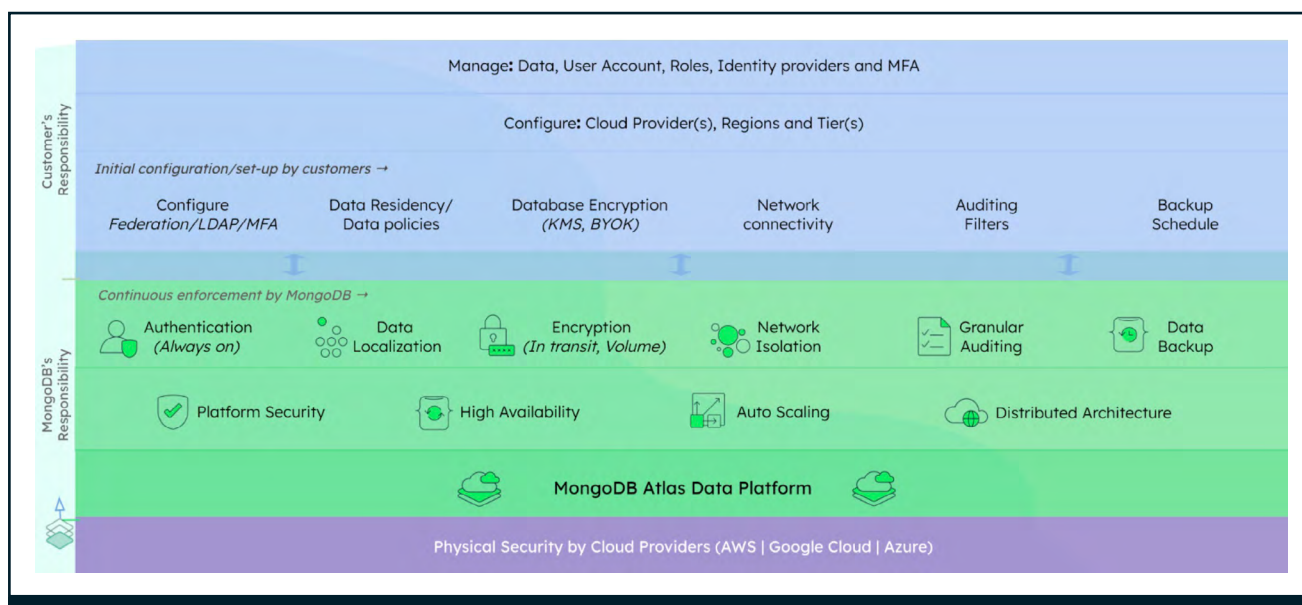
Customer's Responsibility

Manage: Data, User Account, Roles, Identity providers and MFA

Configure: Cloud Provider(s), Regions and Tier(s)

Initial configuration/set-up by customers →

Configure *Federation/LDAP/MFA*

Data Residency/ Data policies

Database Encryption *(KMS, BYOK)*

Network connectivity

Auditing Filters

Backup Schedule

MongoDB's Responsibility

Continuous enforcement by MongoDB →

Authentication *(Always on)*

Data Localization

Encryption *(In transit, Volume)*

Network Isolation

Granular Auditing

Data Backup

Platform Security

High Availability

Auto Scaling

Distributed Architecture

MongoDB Atlas Data Platform

Physical Security by Cloud Providers (AWS | Google Cloud | Azure)